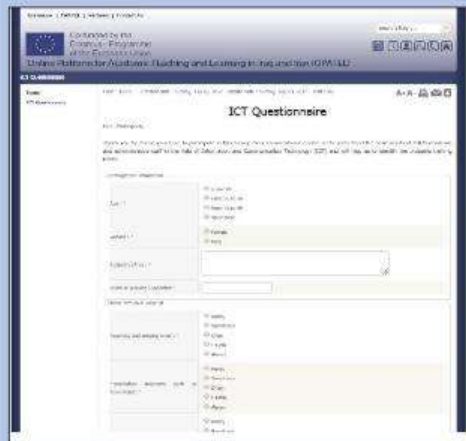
Erasmus | ENPOR | Partners | Contact Us

Co-funded by the Erasmus+ Programme of the European Union

Online Platform for Academic Teaching and Learning in Iraq and Iran (OPATLII)

ICT Questionnaire

Home
ICT Questionnaire

A- A+

ICT Questionnaire

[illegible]

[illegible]

| | |
|---|---|
| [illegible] * | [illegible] |
| Gender * | Female<br>Male |
| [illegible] * | |
| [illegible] * | |
| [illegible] * | Rarely<br>Sometimes<br>Often<br>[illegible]<br>Always |
| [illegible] * | Rarely<br>Sometimes<br>Often<br>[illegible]<br>Always |
| | Rarely<br>Sometimes |